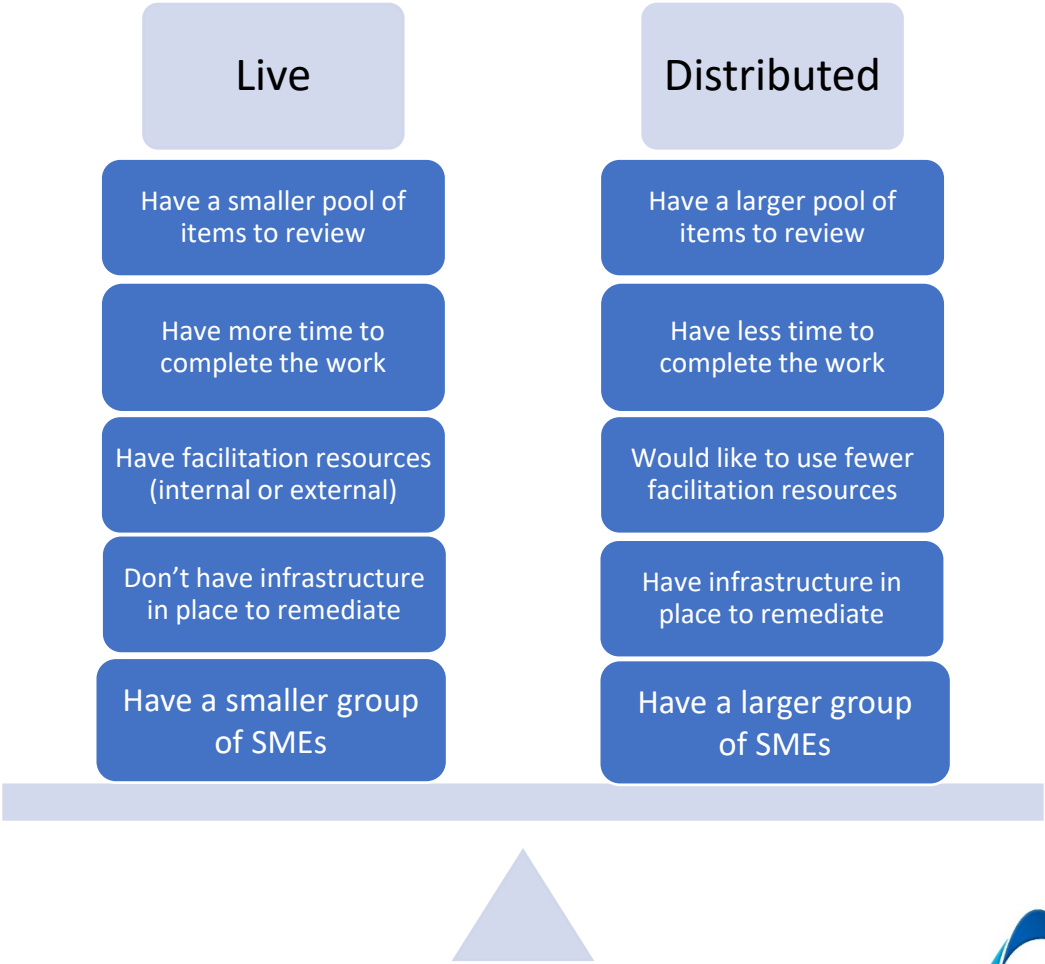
Live

Have a smaller pool of items to review

Have more time to complete the work

Have facilitation resources (internal or external)

Don’t have infrastructure in place to remediate

Have a smaller group of SMEs

Distributed

Have a larger pool of items to review

Have less time to complete the work

Would like to use fewer facilitation resources

Have infrastructure in place to remediate

Have a larger group of SMEs